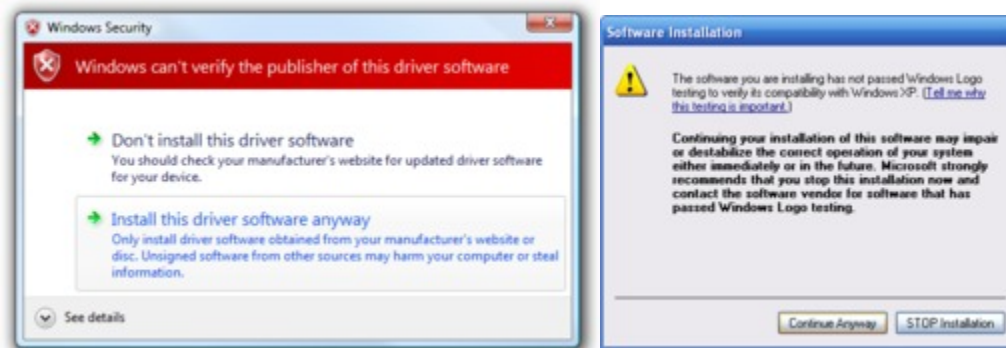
Windows Security

Windows can't verify the publisher of this driver software

Don't install this driver software
You should check your manufacturer's website for updated driver software for your device.

Install this driver software anyway
Only install driver software obtained from your manufacturer's website or disc. Unsigned software from other sources may harm your computer or steal information.

See details

Software Installation

The software you are installing has not passed Windows Logo testing to verify its compatibility with Windows XP. (Tell me why this testing is important.)

Continuing your installation of this software may impair or destabilize the correct operation of your system either immediately or in the future. Microsoft strongly recommends that you stop this installation now and contact the software vendor for software that has passed Windows Logo testing.

Continue Anyway STOP Installation